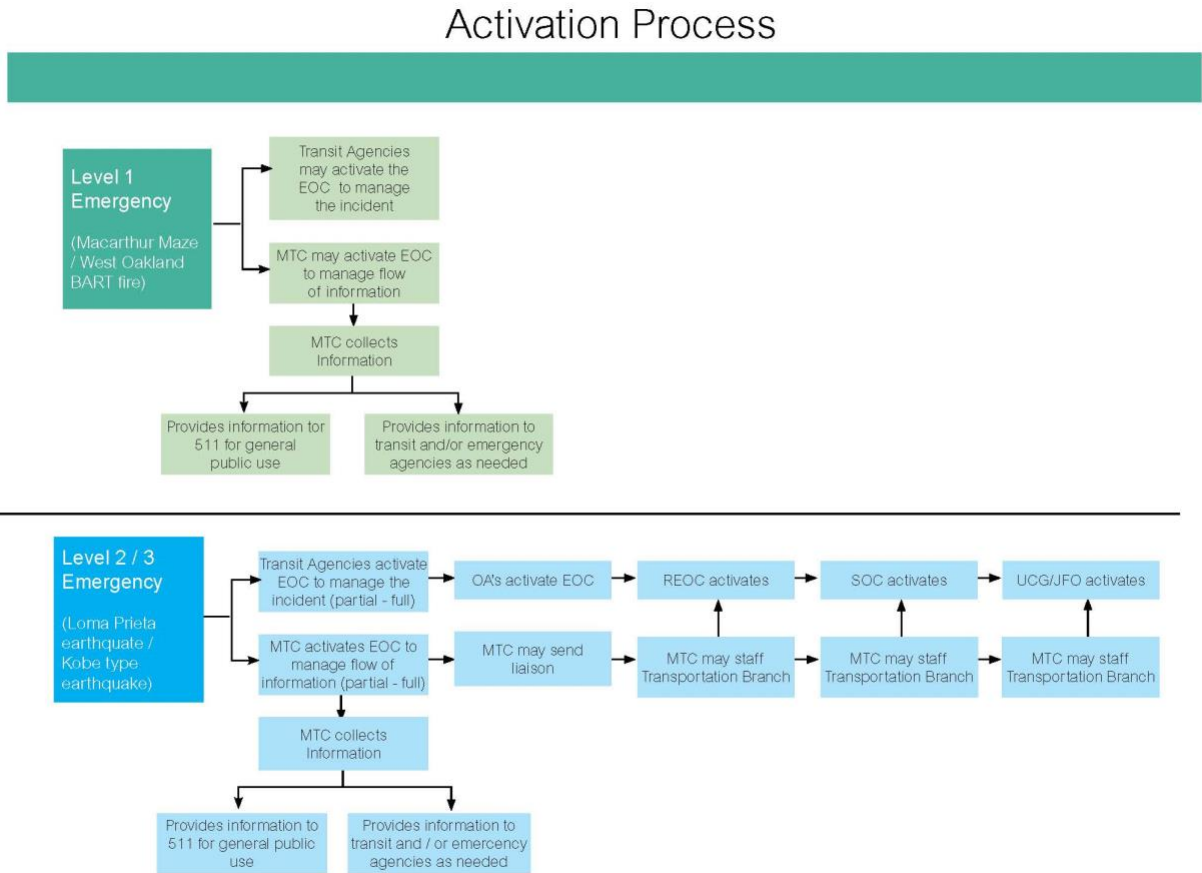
Activation Process

Level 1 Emergency

(Macarthur Maze / West Oakland BART fire)

Transit Agencies may activate the EOC to manage the incident

MTC may activate EOC to manage flow of information

MTC collects Information

Provides information for 511 for general public use

Provides information to transit and/or emergency agencies as needed

Level 2 / 3 Emergency

(Loma Prieta earthquate / Kobe type earthquake)

Transit Agencies activate EOC to manage the incident (partial - full)

OA's activate EOC

REOC activates

SOC activates

UCG/JFO activates

MTC activates EOC to manage flow of information (partial - full)

MTC may send liaison

MTC may staff Transportation Branch

MTC may staff Transportation Branch

MTC may staff Transportation Branch

MTC collects Information

Provides information to 511 for general public use

Provides information to transit and / or emercency agencies as needed